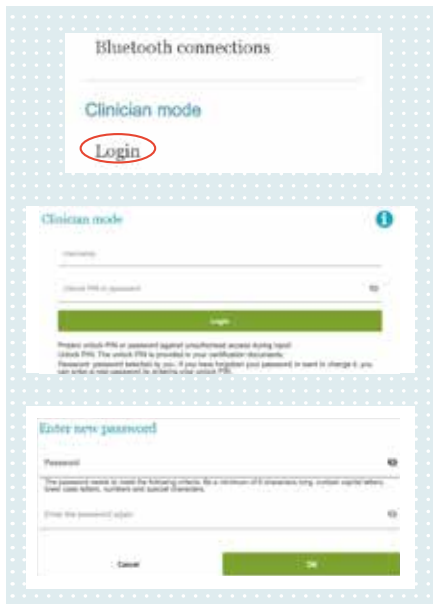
Bluetooth connections

Clinician mode

Login

Clinician mode

Username

Unlock PIN or password

Login

Protect unlock PIN or password against unauthorised access during input!
Unlock PIN: The unlock PIN is provided in your certification documents.
Password: password selected by you. If you have forgotten your password or want to change it, you can enter a new password by entering your unlock PIN.

Enter new password

Password

The password needs to meet the following criteria: Be a minimum of 8 characters long, contain capital letters, lower case letters, numbers and special characters.

Enter the password again

Cancel

OK